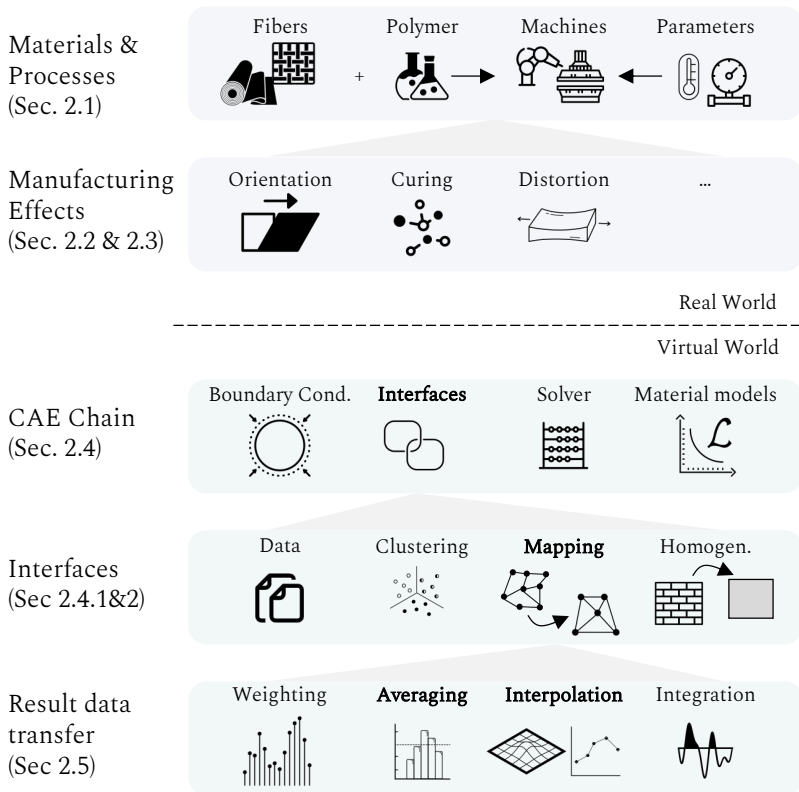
Materials & Processes (Sec. 2.1)

Fibers + Polymer Machines Parameters

Manufacturing Effects (Sec. 2.2 & 2.3)

Orientation Curing Distortion ...

Real World

Virtual World

CAE Chain (Sec. 2.4)

Boundary Cond. Interfaces Solver Material models

$\mathcal{L}$

Interfaces (Sec 2.4.1&2)

Data Clustering Mapping Homogen.

Result data transfer (Sec 2.5)

Weighting Averaging Interpolation Integration